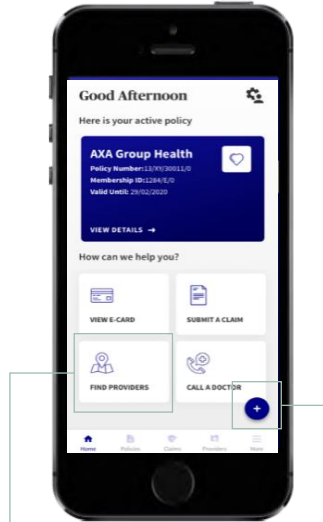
Good Afternoon

Here is your active policy

AXA Group Health

Policy Number: 13/99/30011/0

Membership ID: 1284/E/0

Valid Until: 29/02/2020

VIEW DETAILS →

How can we help you?

VIEW E-CARD

SUBMIT A CLAIM

FIND PROVIDERS

CALL A DOCTOR

+

Home Policies Claims Providers More